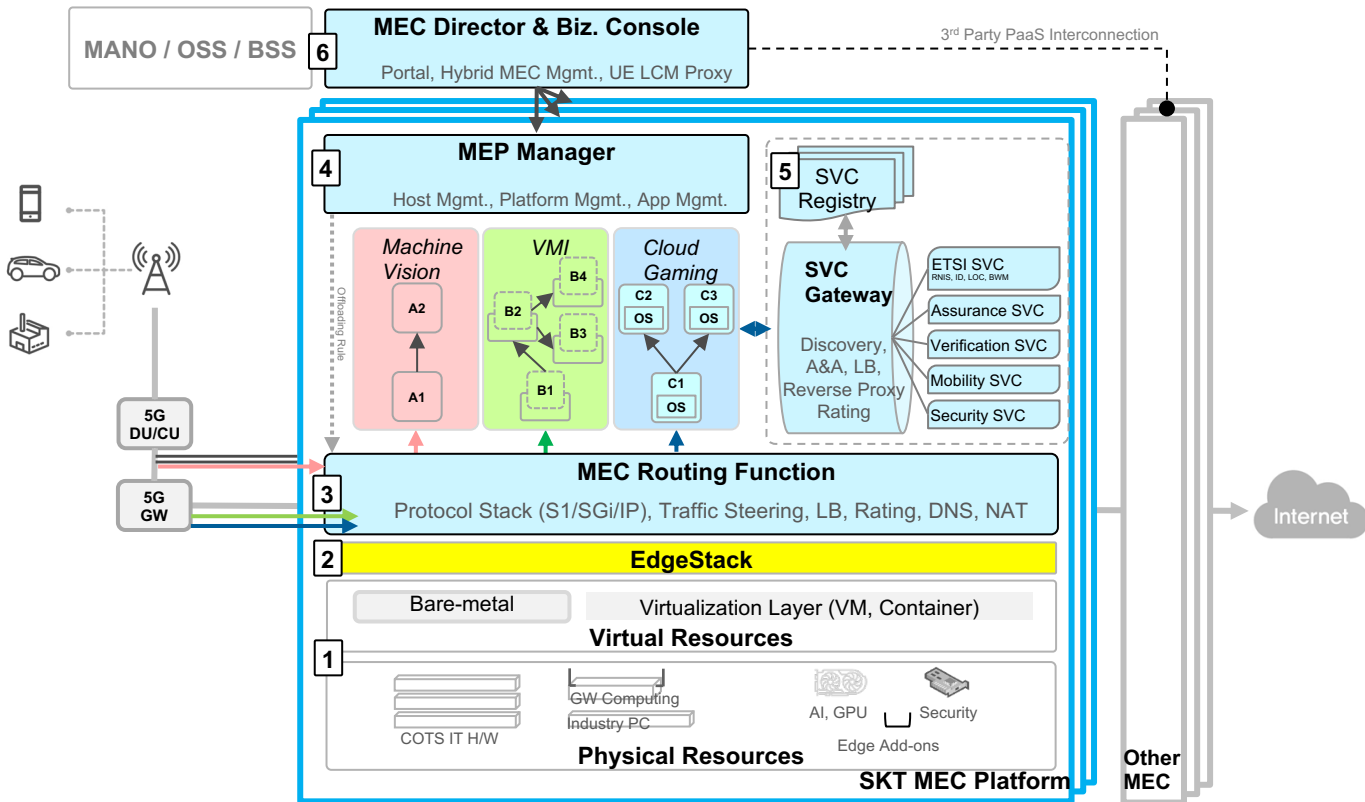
MANO / OSS / BSS

6 MEC Director & Biz. Console
Portal, Hybrid MEC Mgmt., UE LCM Proxy

3rd Party PaaS Interconnection

4 MEP Manager
Host Mgmt., Platform Mgmt., App Mgmt.

5 SVC Registry

Offloading Rule

Machine Vision
A2
A1

VMI
B4
B2
B3
B1

Cloud Gaming
C2
OS
C3
OS
C1
OS

SVC Gateway
Discovery, A&A, LB, Reverse Proxy Rating

ETSI SVC
RNIS, ID, LOC, BWM
Assurance SVC
Verification SVC
Mobility SVC
Security SVC

5G DU/CU

5G GW

3 MEC Routing Function
Protocol Stack (S1/SGi/IP), Traffic Steering, LB, Rating, DNS, NAT

2 EdgeStack

Bare-metal
Virtualization Layer (VM, Container)
Virtual Resources

1
GW Computing
Industry PC
AI, GPU
Security
COTS IT H/W
Edge Add-ons
Physical Resources

SKT MEC Platform

Other MEC

Internet